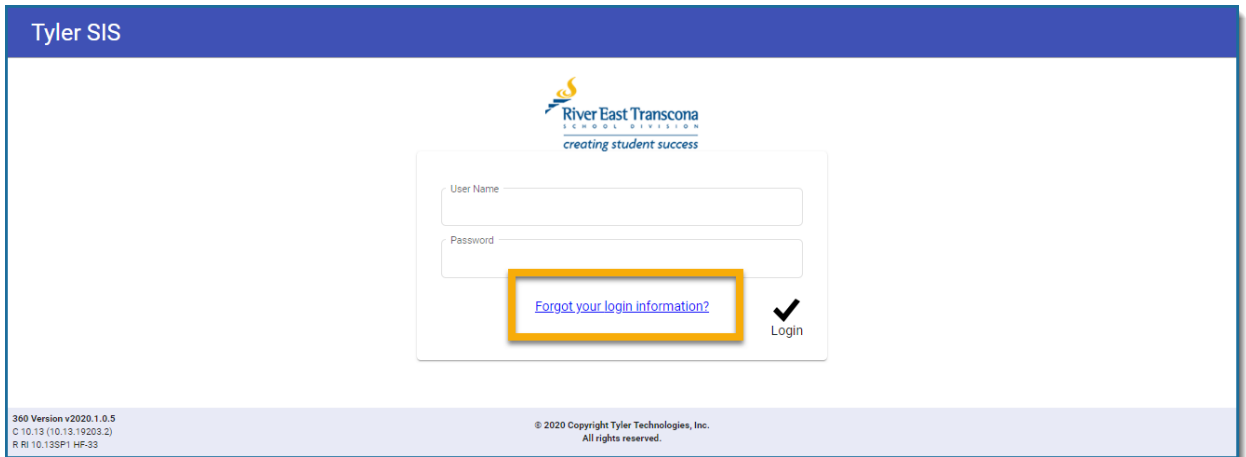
Tyler SIS

River East Transcona
SCHOOL DIVISION
creating student success

User Name

Password

Forgot your login information?

Login

360 Version v2020.1.0.5
C 10.13 (10.13.19203.2)
R RI 10.13SP1 HF-33

© 2020 Copyright Tyler Technologies, Inc.
All rights reserved.